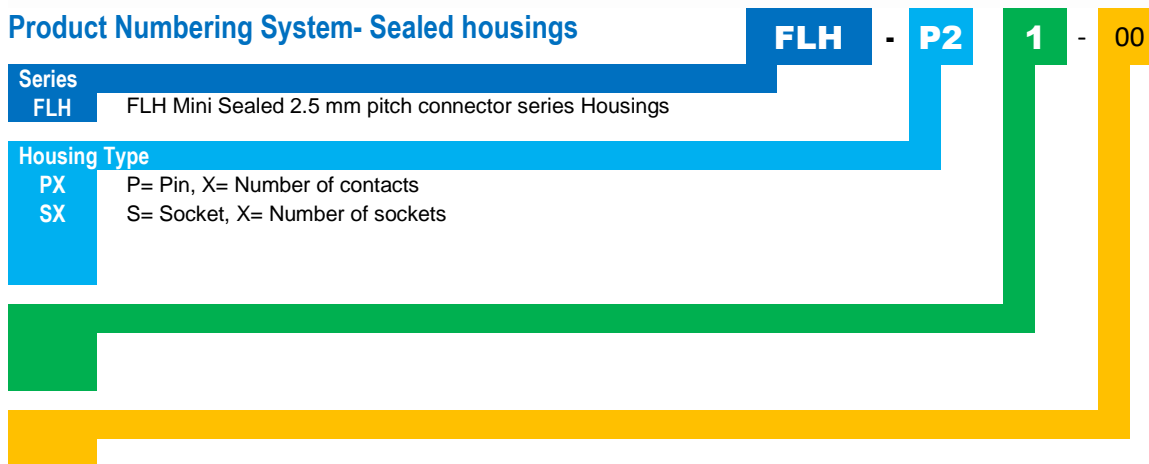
Product Numbering System- Sealed housings

FLH - P2 1 - 00

Series
FLH FLH Mini Sealed 2.5 mm pitch connector series Housings

Housing Type
PX P= Pin, X= Number of contacts
SX S= Socket, X= Number of sockets